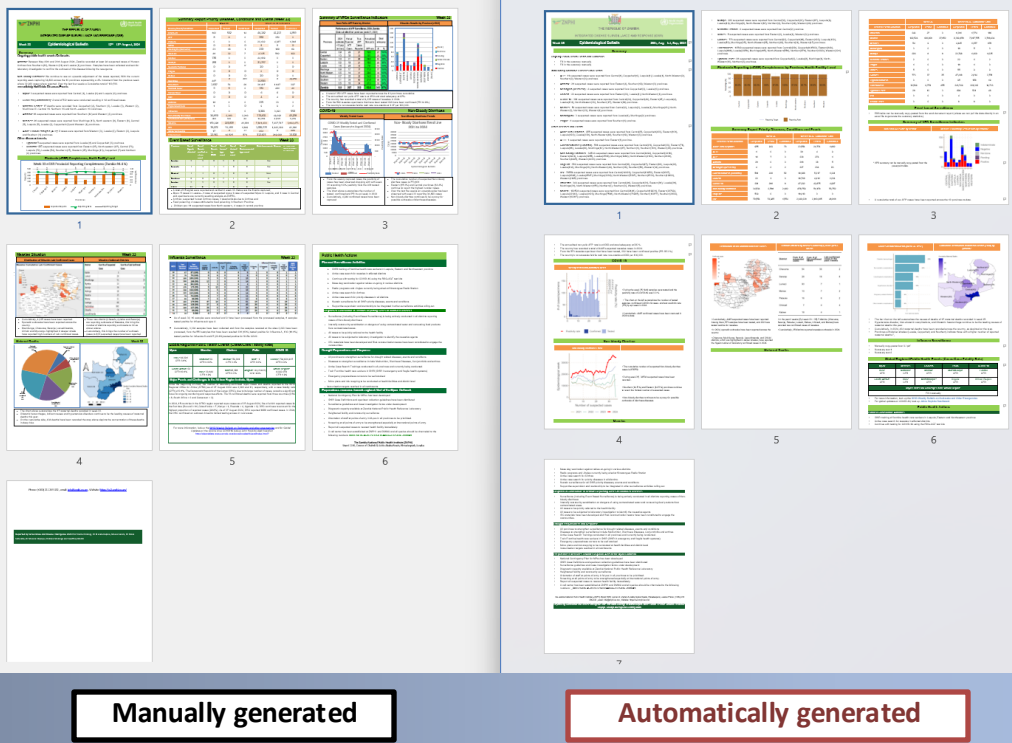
Epidemiological Bulletin

Summary of IDSR Surveillance Indicators

Event Based Surveillance

Measles Situation

Influenza Surveillance

Public Health Actions

1

2

3

4

5

6

Epidemiological Bulletin

1

2

3

4

5

6

7

Manually generated

Automatically generated